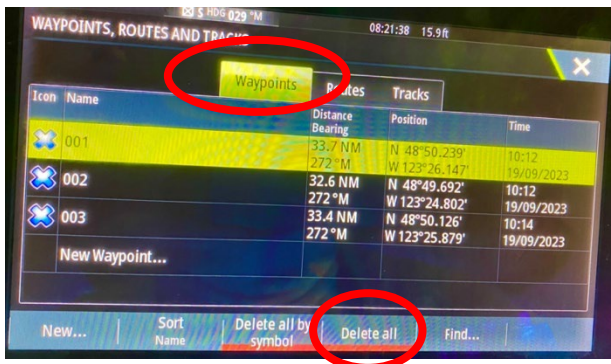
$ HDG 029 °M

WAYPOINTS, ROUTES AND TRACKS

08:21:38 15.9ft

Waypoints

Routes

Tracks

| Icon | Name | Distance Bearing | Position | Time |
|---|---|---|---|---|
| | 001 | 33.7 NM 272 °M | N 48°50.239' W 123°26.147' | 10:12 19/09/2023 |
| | 002 | 32.6 NM 272 °M | N 48°49.692' W 123°24.802' | 10:12 19/09/2023 |
| | 003 | 33.4 NM 272 °M | N 48°50.126' W 123°25.879' | 10:14 19/09/2023 |
| | New Waypoint... | | | |

New...

Sort Name

Delete all by symbol

Delete all

Find...